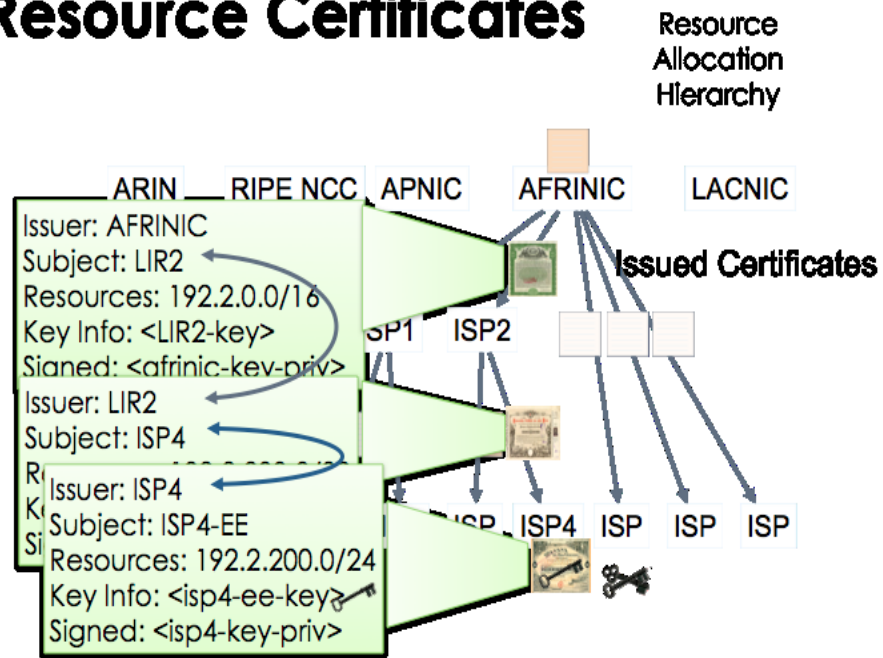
Resource Certificates

Resource Allocation Hierarchy

ARIN RIPE NCC APNIC AFRINIC LACNIC

Issued Certificates

Issuer: AFRINIC
Subject: LIR2
Resources: 192.2.0.0/16
Key Info: <LIR2-key>
Signed: <afrinic-key-priv>

SP1 ISP2

Issuer: LIR2
Subject: ISP4
R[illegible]
K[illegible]
Si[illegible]

Issuer: ISP4
Subject: ISP4-EE
Resources: 192.2.200.0/24
Key Info: <isp4-ee-key>
Signed: <isp4-key-priv>

ISP ISP4 ISP ISP ISP